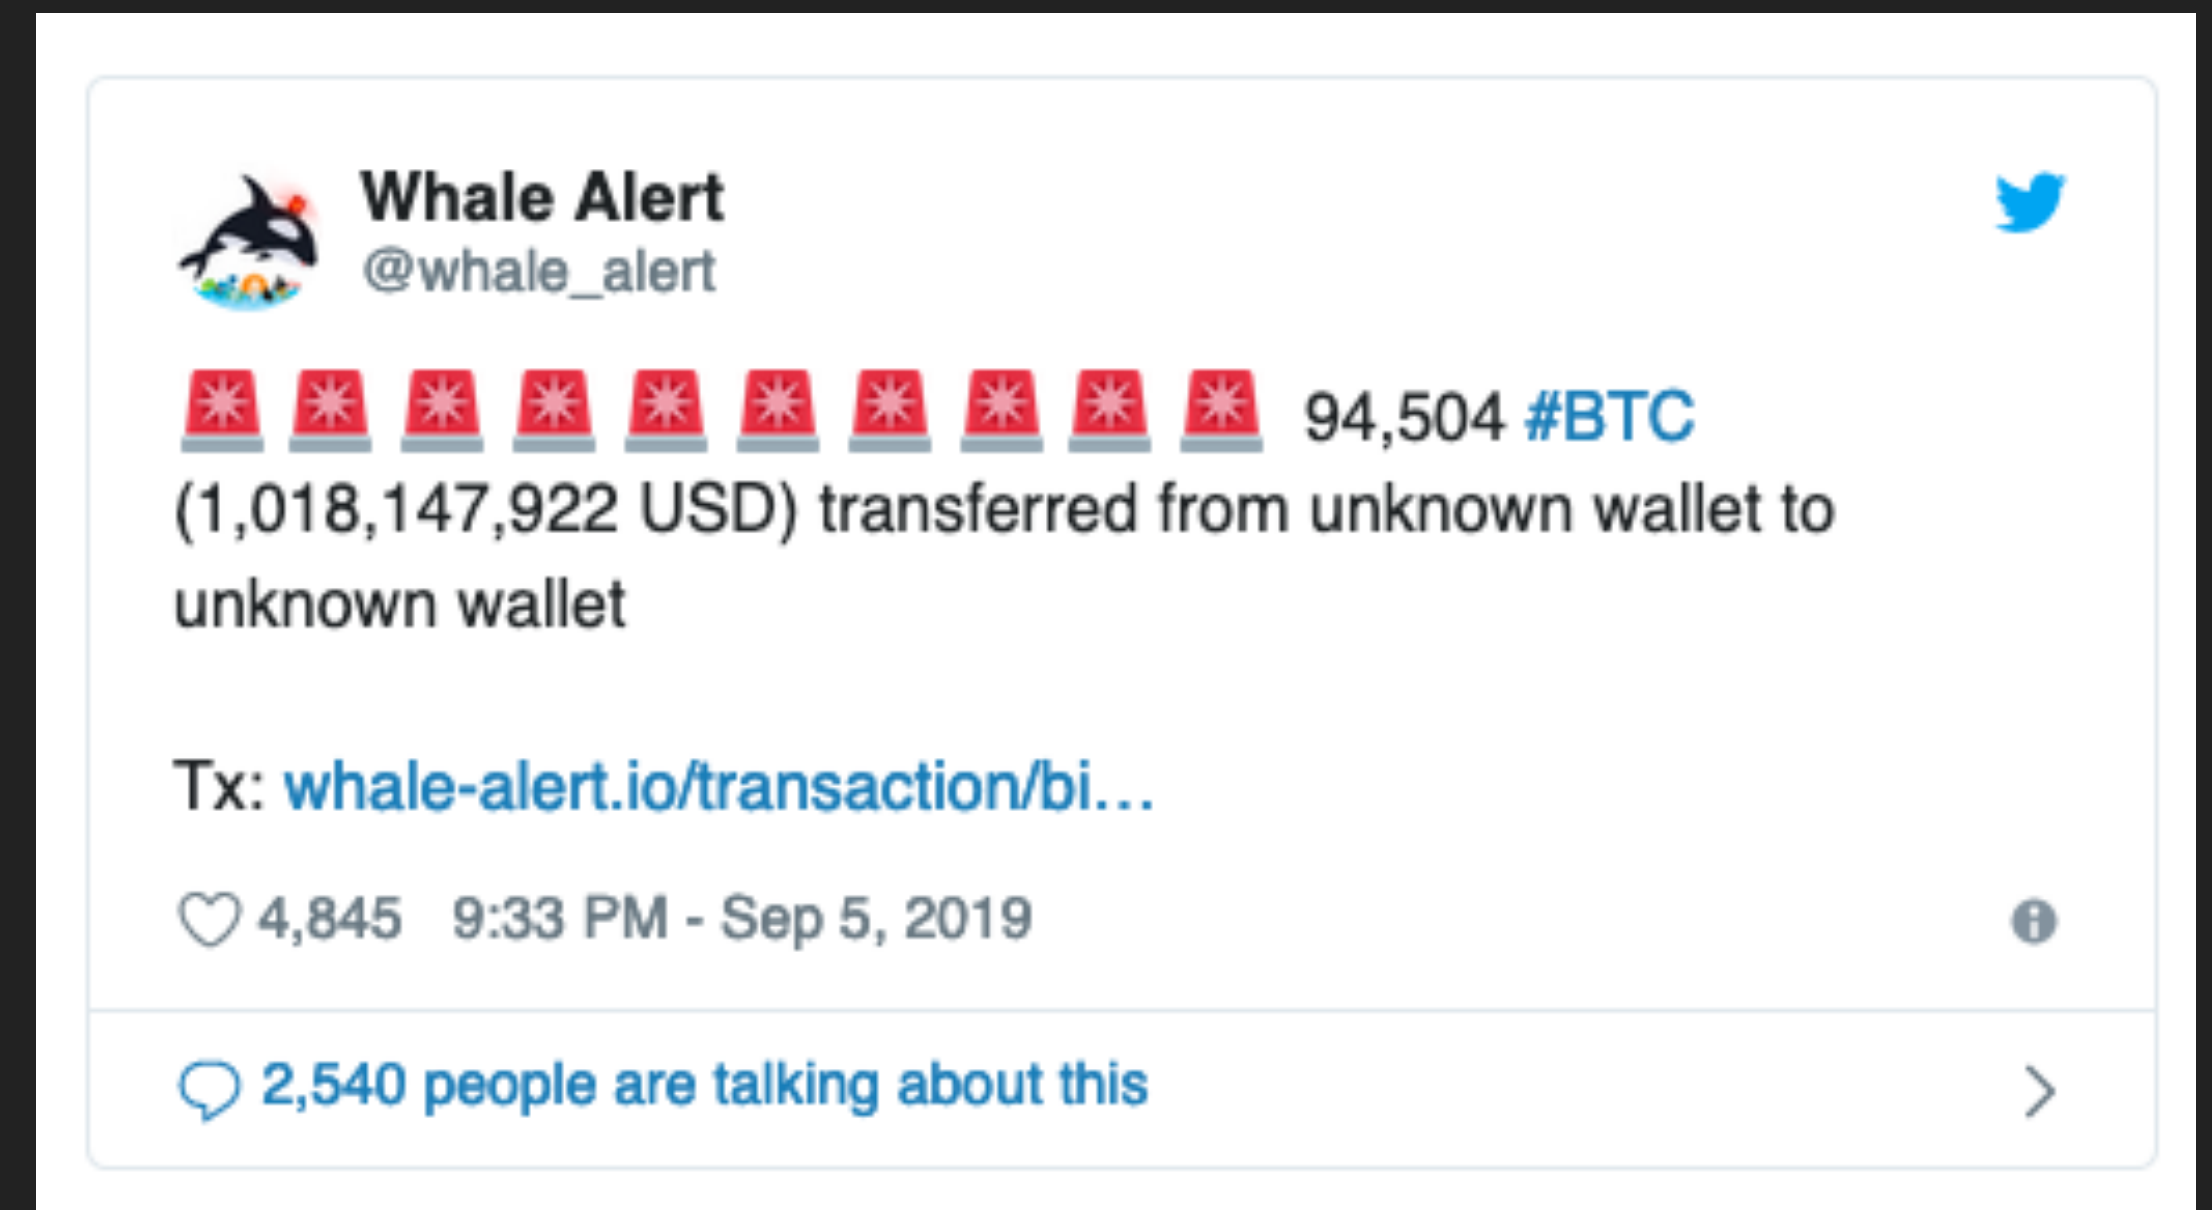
Whale Alert
@whale_alert

🚨🚨🚨🚨🚨🚨🚨🚨🚨🚨 94,504 #BTC (1,018,147,922 USD) transferred from unknown wallet to unknown wallet

Tx: whale-alert.io/transaction/bi…

4,845 9:33 PM - Sep 5, 2019

2,540 people are talking about this